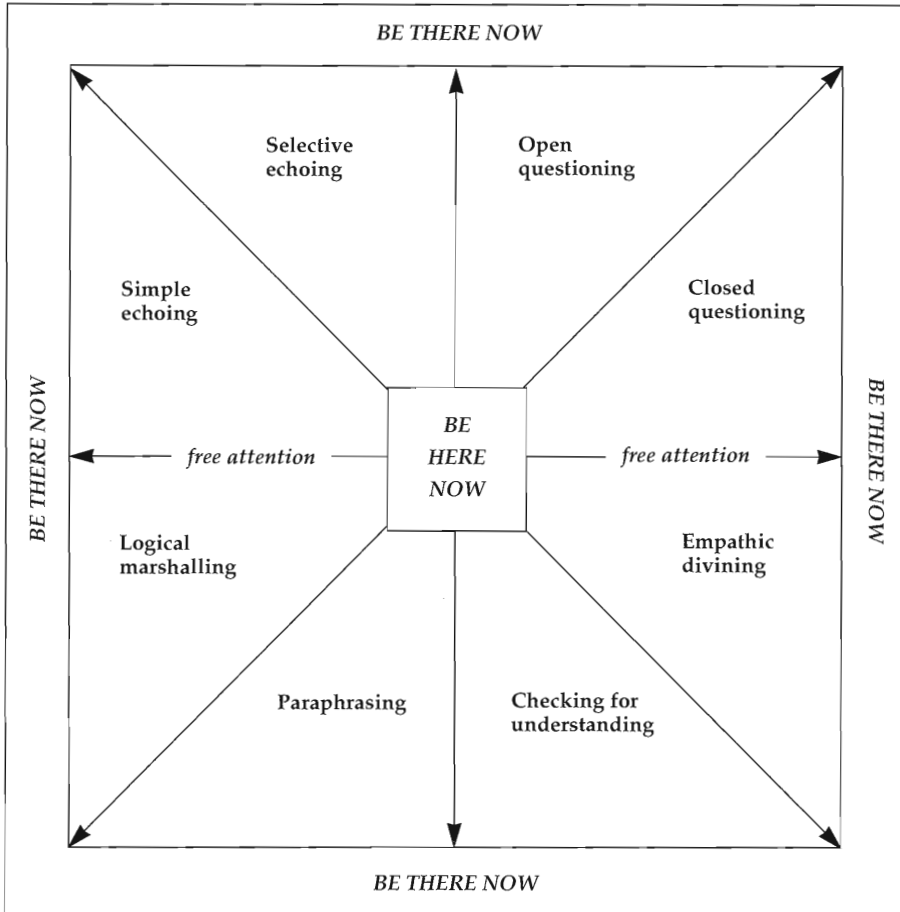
BE THERE NOW

Selective echoing

Open questioning

Simple echoing

Closed questioning

BE THERE NOW

free attention

BE HERE NOW

free attention

BE THERE NOW

Logical marshalling

Empathic divining

Paraphrasing

Checking for understanding

BE THERE NOW